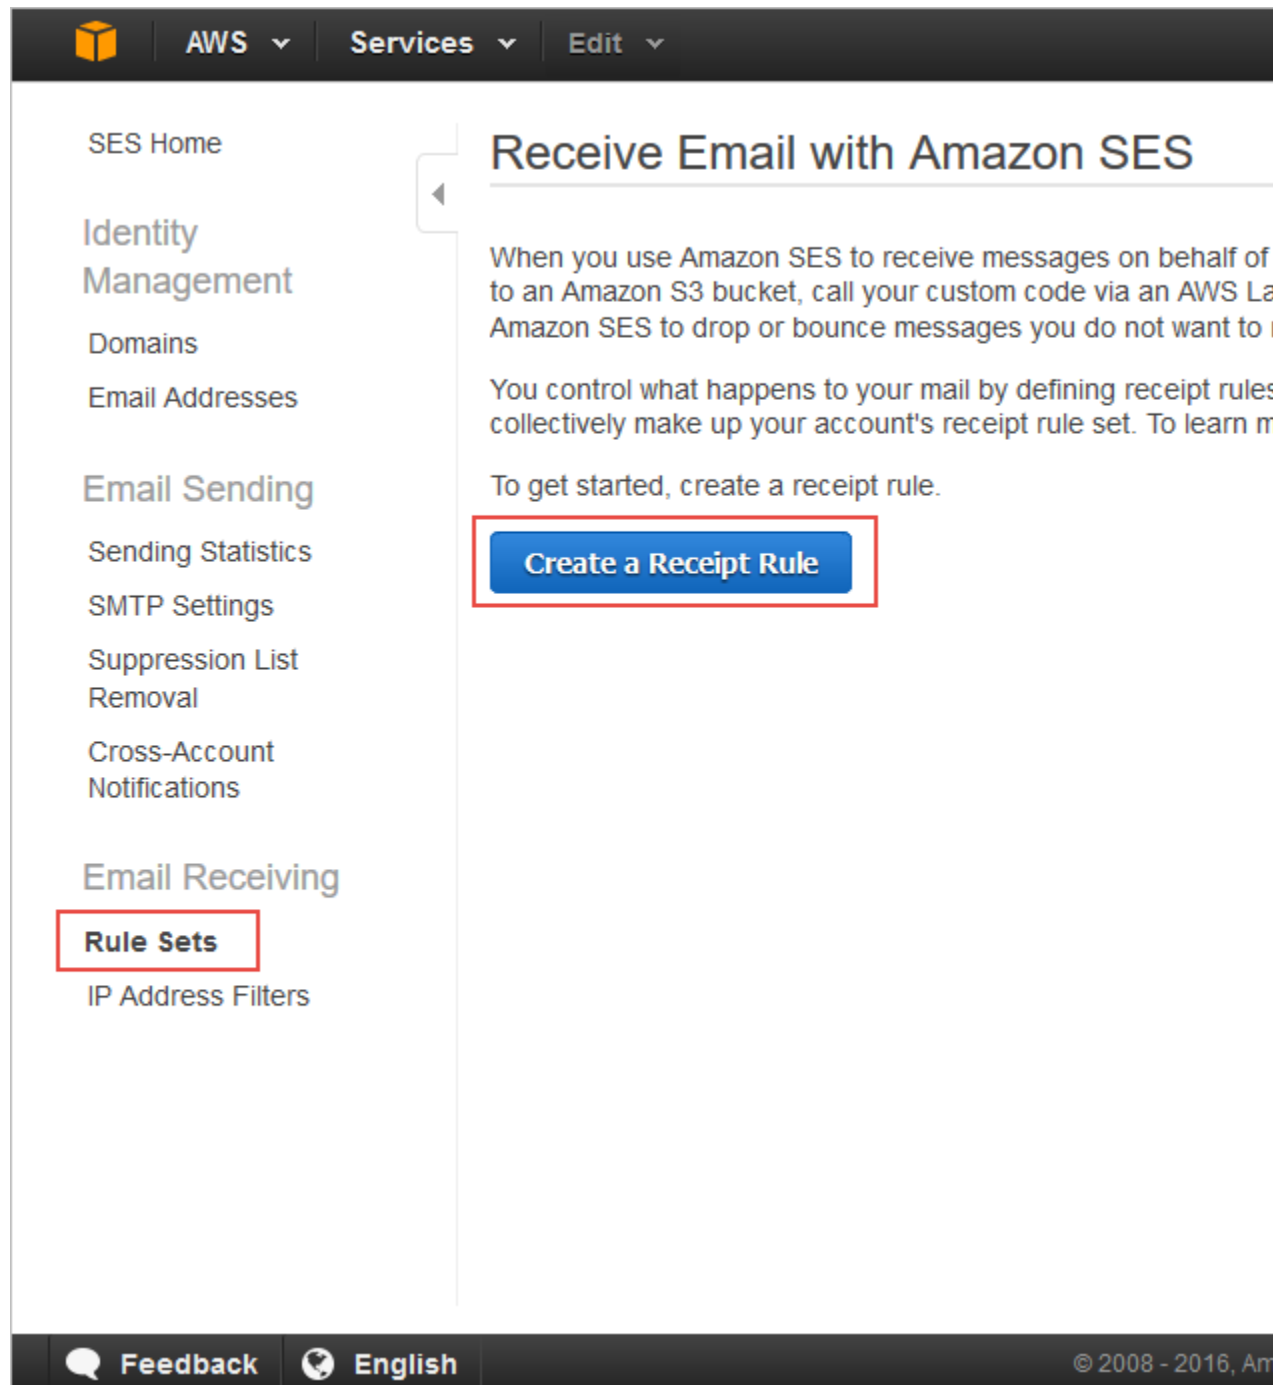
AWS Services Edit

SES Home

Identity Management

Domains

Email Addresses

Email Sending

Sending Statistics

SMTP Settings

Suppression List Removal

Cross-Account Notifications

Email Receiving

Rule Sets

IP Address Filters

Receive Email with Amazon SES

When you use Amazon SES to receive messages on behalf of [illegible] to an Amazon S3 bucket, call your custom code via an AWS La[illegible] Amazon SES to drop or bounce messages you do not want to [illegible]

You control what happens to your mail by defining receipt rule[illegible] collectively make up your account's receipt rule set. To learn m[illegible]

To get started, create a receipt rule.

Create a Receipt Rule

Feedback English

© 2008 - 2016, Am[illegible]